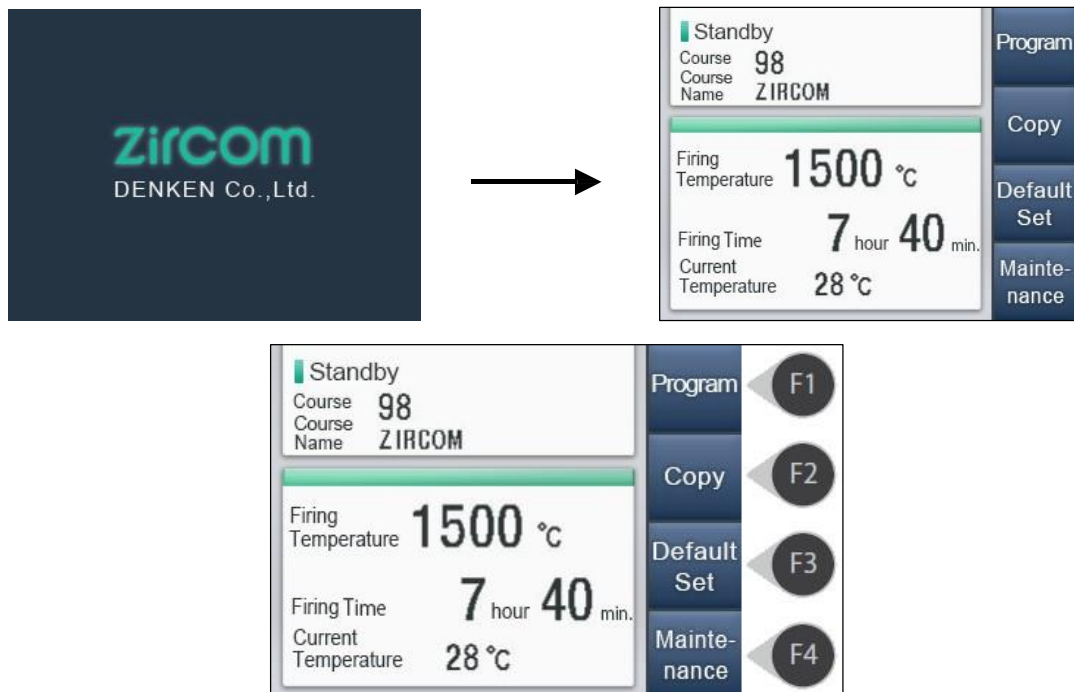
zircom
DENKEN Co.,Ltd.

Standby
Course 98
Course Name ZIRCOM
Firing Temperature 1500 ℃
Firing Time 7 hour 40 min.
Current Temperature 28 ℃

Program
Copy
Default Set
Maintenance

Standby
Course 98
Course Name ZIRCOM
Firing Temperature 1500 ℃
Firing Time 7 hour 40 min.
Current Temperature 28 ℃

Program F1
Copy F2
Default Set F3
Maintenance F4